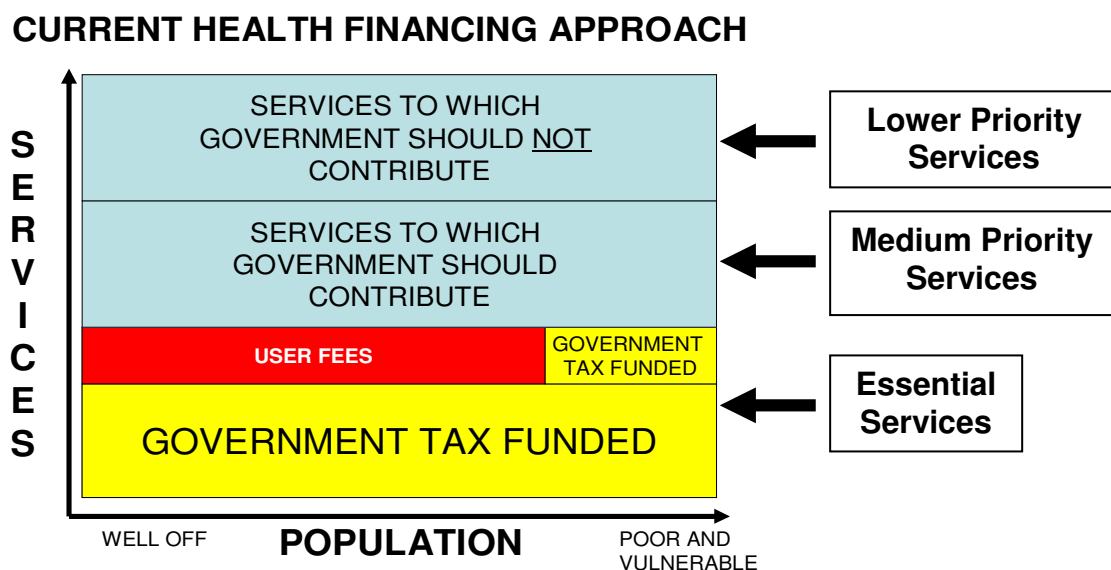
CURRENT HEALTH FINANCING APPROACH

SERVICES

SERVICES TO WHICH GOVERNMENT SHOULD NOT CONTRIBUTE

Lower Priority Services

SERVICES TO WHICH GOVERNMENT SHOULD CONTRIBUTE

Medium Priority Services

USER FEES

GOVERNMENT TAX FUNDED

GOVERNMENT TAX FUNDED

Essential Services

WELL OFF

POPULATION

POOR AND VULNERABLE